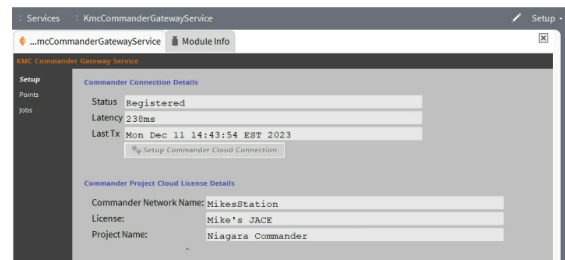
Services KmcCommanderGatewayService Setup

...mcCommanderGatewayService Module Info

KMC Commander Gateway Service

Setup
Points
Jobs

Commander Connection Details

Status Registered
Latency 238ms
Last Tx Mon Dec 11 14:43:54 EST 2023
Setup Commander Cloud Connection

Commander Project Cloud License Details

Commander Network Name: MikesStation
License: Mike's JACE
Project Name: Niagara Commander